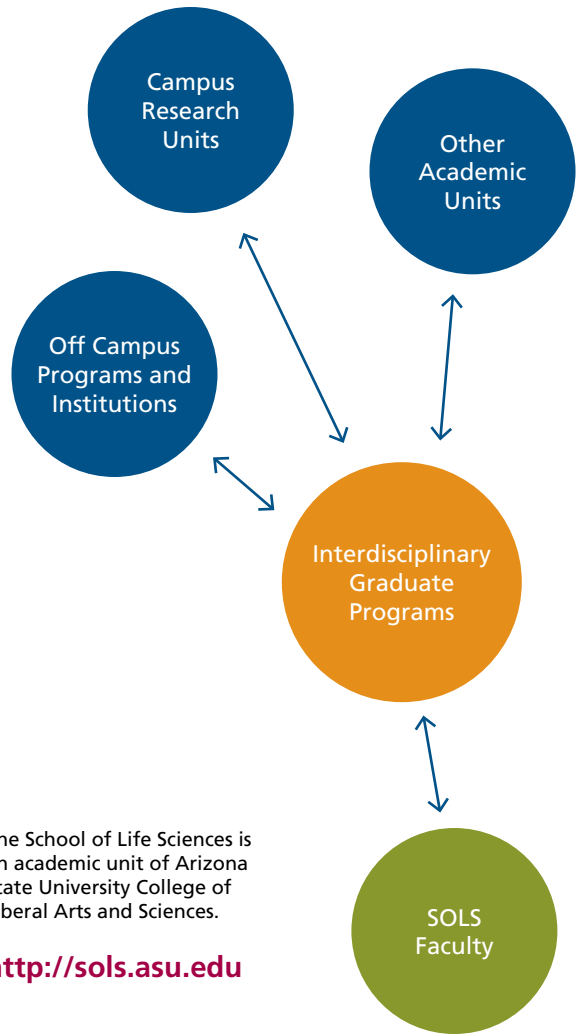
Campus Research Units

Other Academic Units

Off Campus Programs and Institutions

Interdisciplinary Graduate Programs

SOLS Faculty

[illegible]he School of Life Sciences is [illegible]n academic unit of Arizona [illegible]tate University College of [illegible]beral Arts and Sciences.

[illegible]ttp://sols.asu.edu